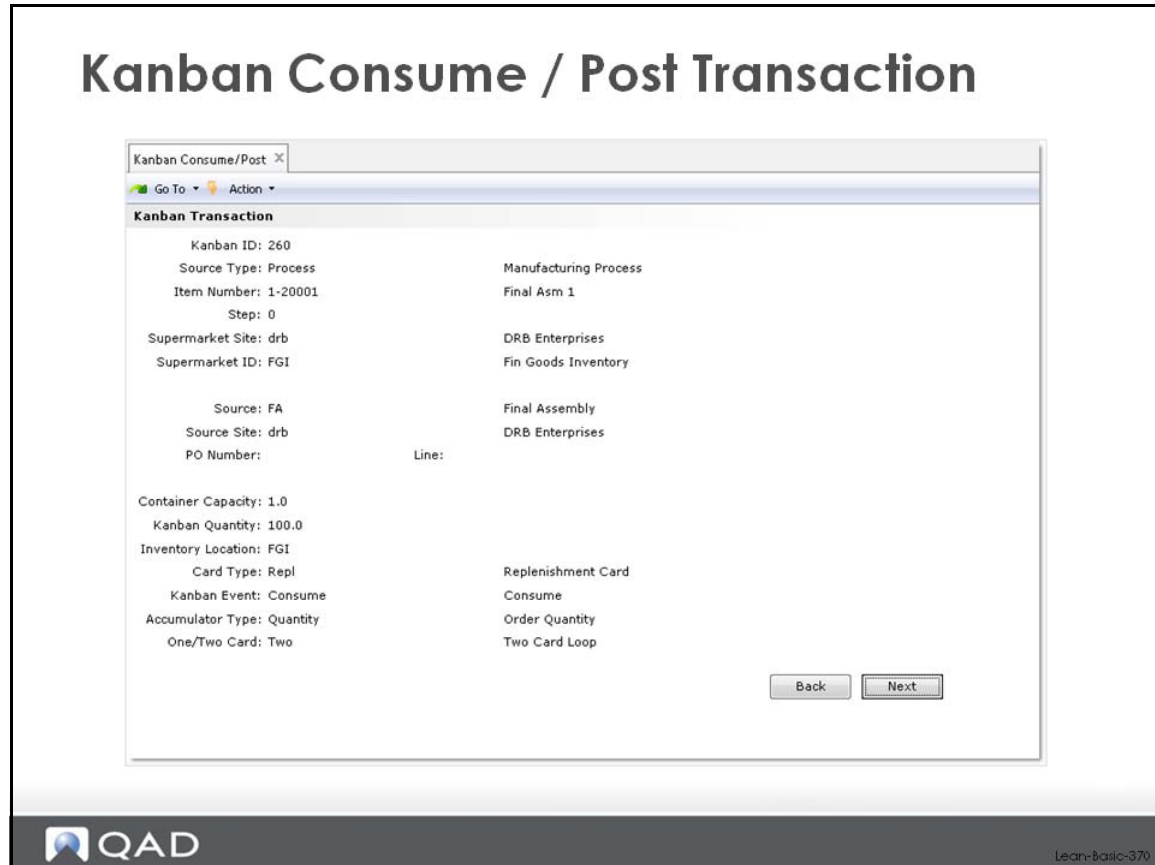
Kanban Consume / Post Transaction

Kanban Consume/Post ×

Go To ▾ Action ▾

Kanban Transaction

Kanban ID: 260

Source Type: Process Manufacturing Process

Item Number: 1-20001 Final Asm 1

Step: 0

Supermarket Site: drb DRB Enterprises

Supermarket ID: FGI Fin Goods Inventory

Source: FA Final Assembly

Source Site: drb DRB Enterprises

PO Number: Line:

Container Capacity: 1.0

Kanban Quantity: 100.0

Inventory Location: FGI

Card Type: Repl Replenishment Card

Kanban Event: Consume Consume

Accumulator Type: Quantity Order Quantity

One/Two Card: Two Two Card Loop

Back Next

QAD

Lean-Basic-370